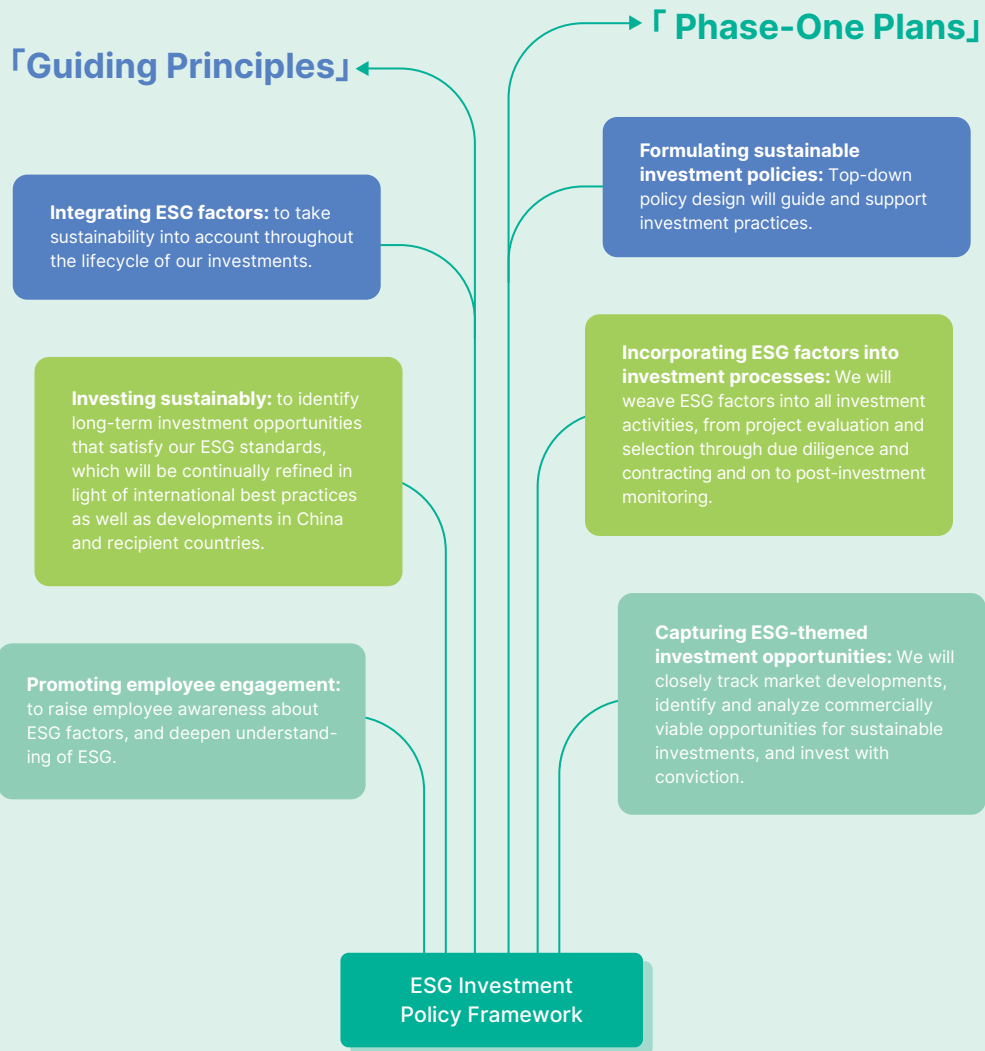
「Guiding Principles」

「 Phase-One Plans」

Integrating ESG factors: to take sustainability into account throughout the lifecycle of our investments.

Investing sustainably: to identify long-term investment opportunities that satisfy our ESG standards, which will be continually refined in light of international best practices as well as developments in China and recipient countries.

Promoting employee engagement: to raise employee awareness about ESG factors, and deepen understanding of ESG.

Formulating sustainable investment policies: Top-down policy design will guide and support investment practices.

Incorporating ESG factors into investment processes: We will weave ESG factors into all investment activities, from project evaluation and selection through due diligence and contracting and on to post-investment monitoring.

Capturing ESG-themed investment opportunities: We will closely track market developments, identify and analyze commercially viable opportunities for sustainable investments, and invest with conviction.

ESG Investment Policy Framework